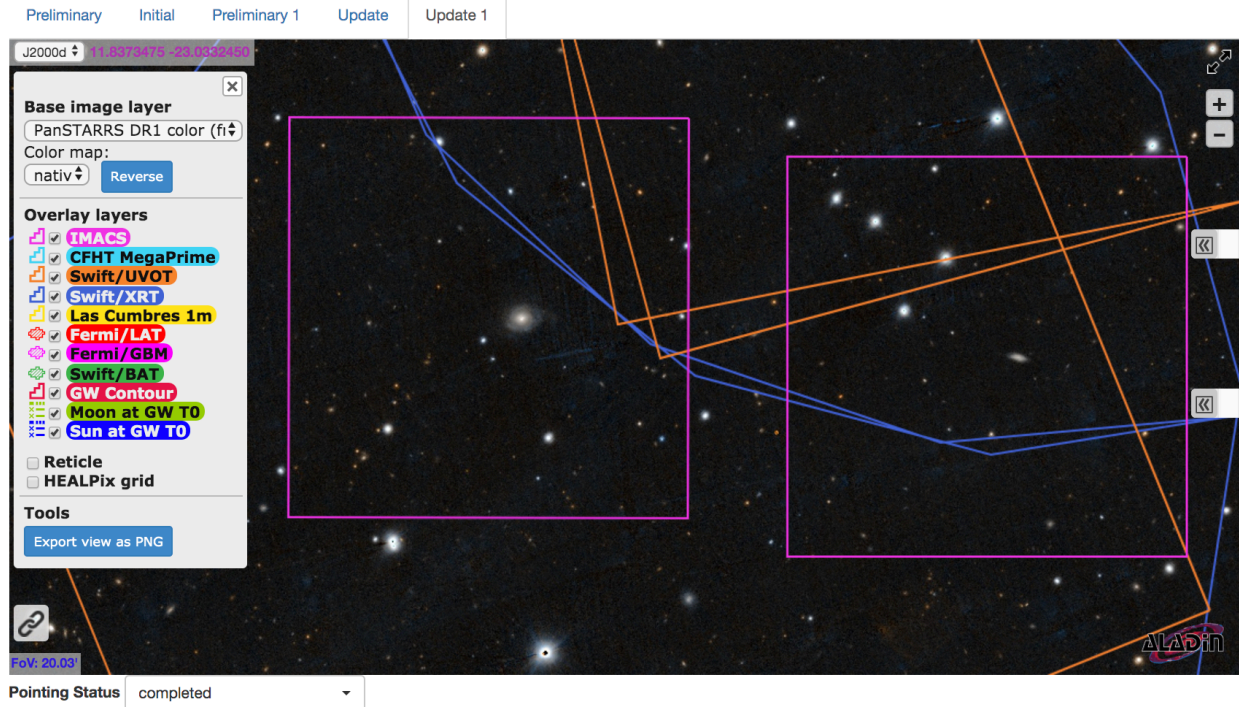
Preliminary Initial Preliminary 1 Update Update 1

J2000d 11.8373475 -23.0332450

Base image layer
PanSTARRS DR1 color (fi
Color map:
nativ Reverse

Overlay layers
IMACS
CFHT MegaPrime
Swift/UVOT
Swift/XRT
Las Cumbres 1m
Fermi/LAT
Fermi/GBM
Swift/BAT
GW Contour
Moon at GW T0
Sun at GW T0

Reticle
HEALPix grid

Tools
Export view as PNG

FoV: 20.03'

ALADIN

Pointing Status completed